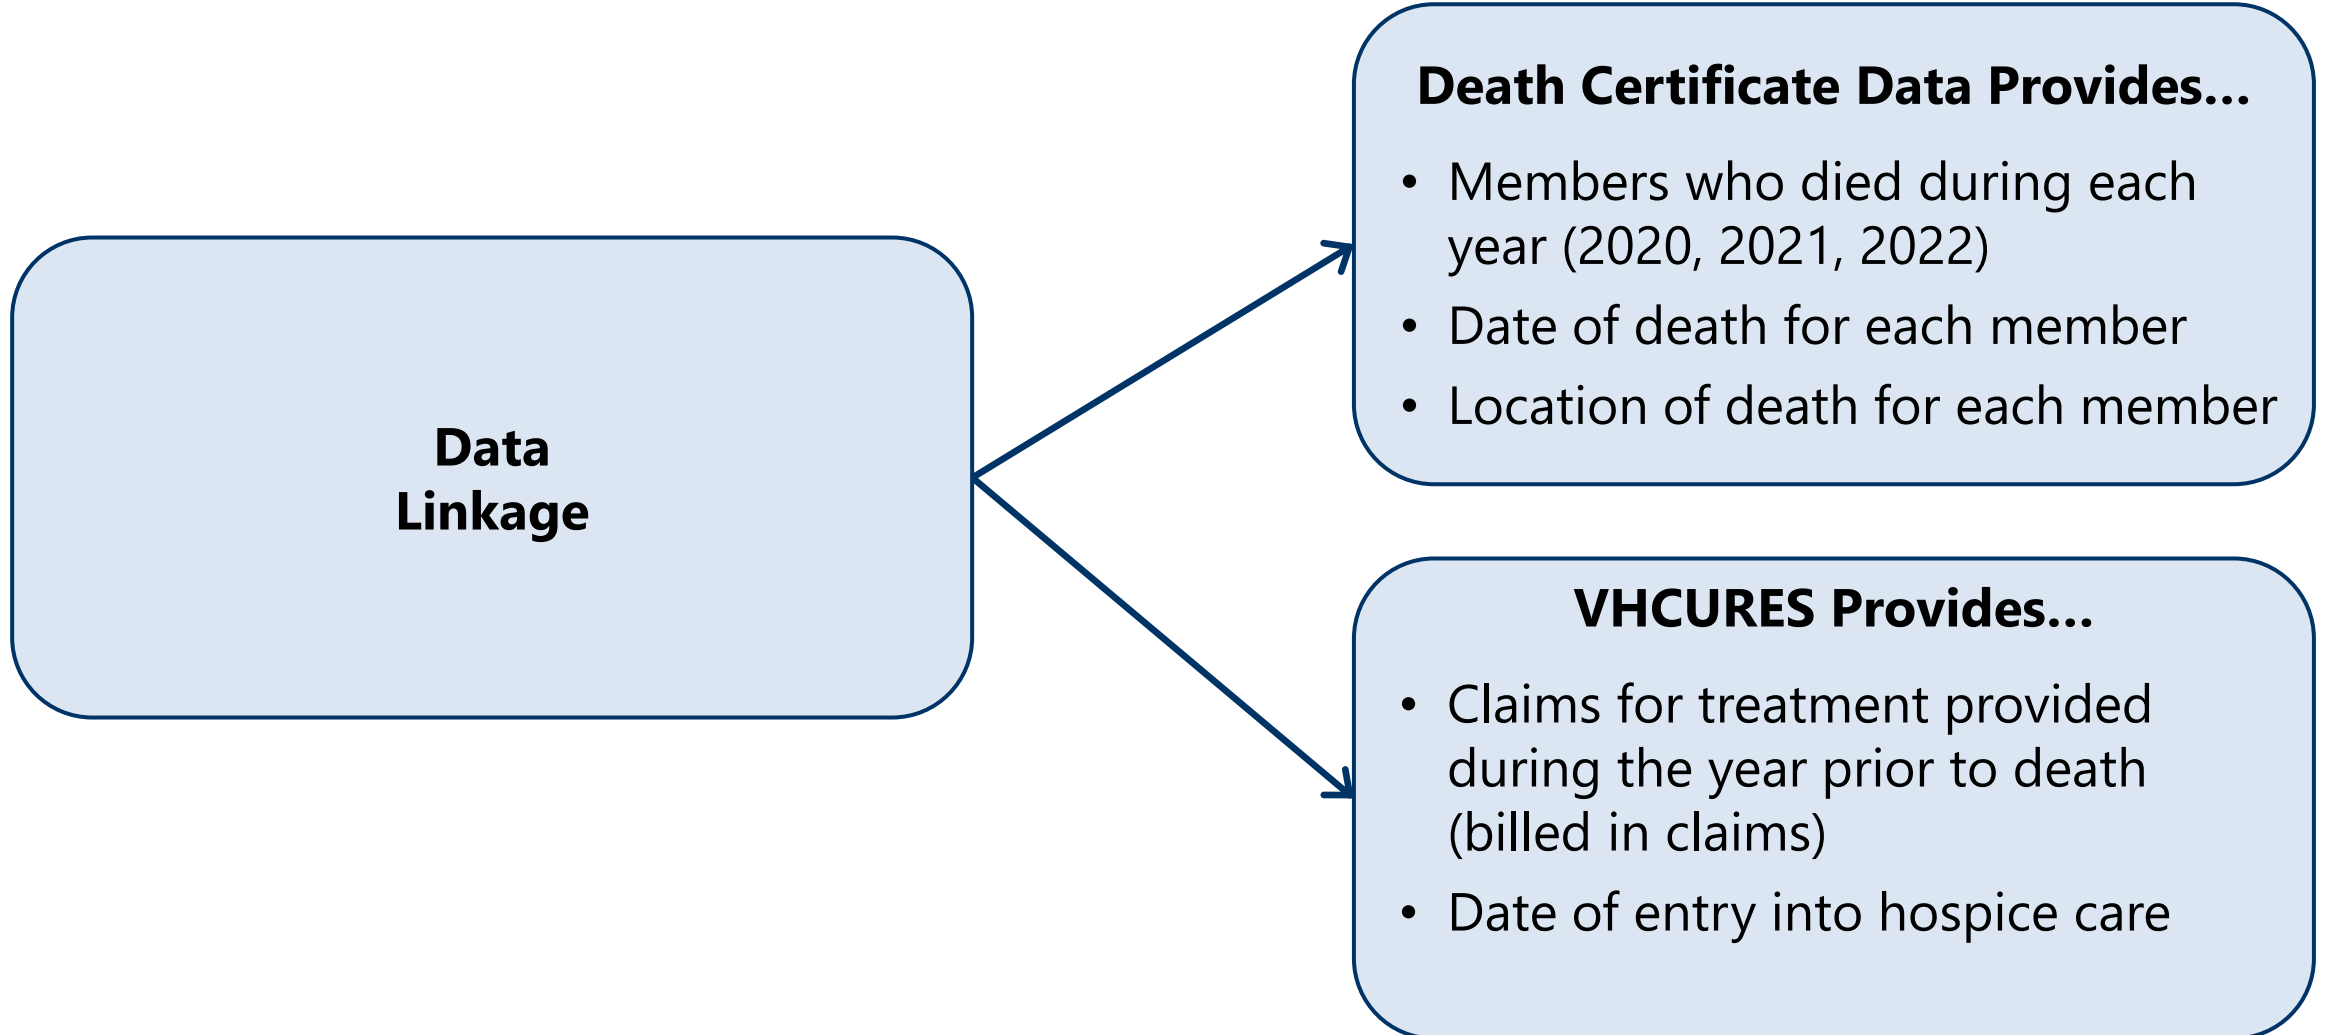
Data Linkage

Death Certificate Data Provides...

- Members who died during each year (2020, 2021, 2022)
- Date of death for each member
- Location of death for each member

VHCURES Provides...

- Claims for treatment provided during the year prior to death (billed in claims)
- Date of entry into hospice care